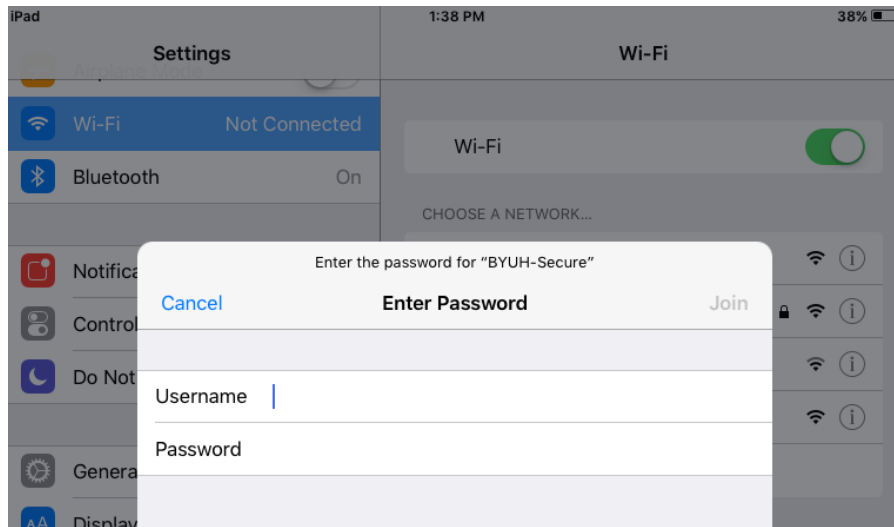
iPad
1:38 PM
38%

Settings
Airplane Mode
Wi-Fi Not Connected
Bluetooth On
Notifica
Control
Do Not
Genera
Display

Wi-Fi
Wi-Fi
CHOOSE A NETWORK...

Enter the password for "BYUH-Secure"
Cancel
Enter Password
Join
Username
Password